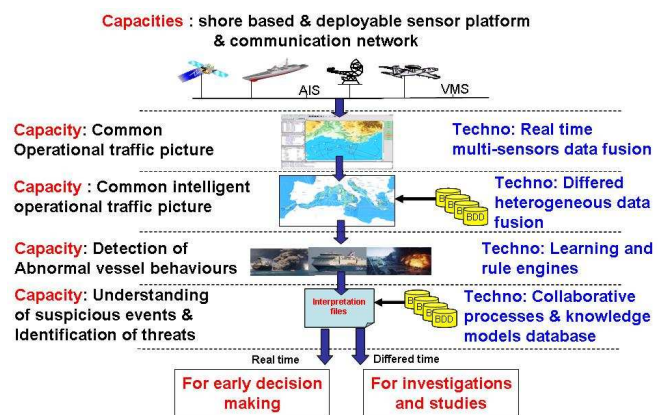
Capacities : shore based & deployable sensor platform & communication network

AIS

VMS

Capacity: Common Operational traffic picture

Techno: Real time multi-sensors data fusion

Capacity : Common intelligent operational traffic picture

BDD

Techno: Differed heterogeneous data fusion

Capacity: Detection of Abnormal vessel behaviours

Techno: Learning and rule engines

Capacity: Understanding of suspicious events & Identification of threats

Interpretation files

BDD

Techno: Collaborative processes & knowledge models database

Real time

Differed time

For early decision making

For investigations and studies